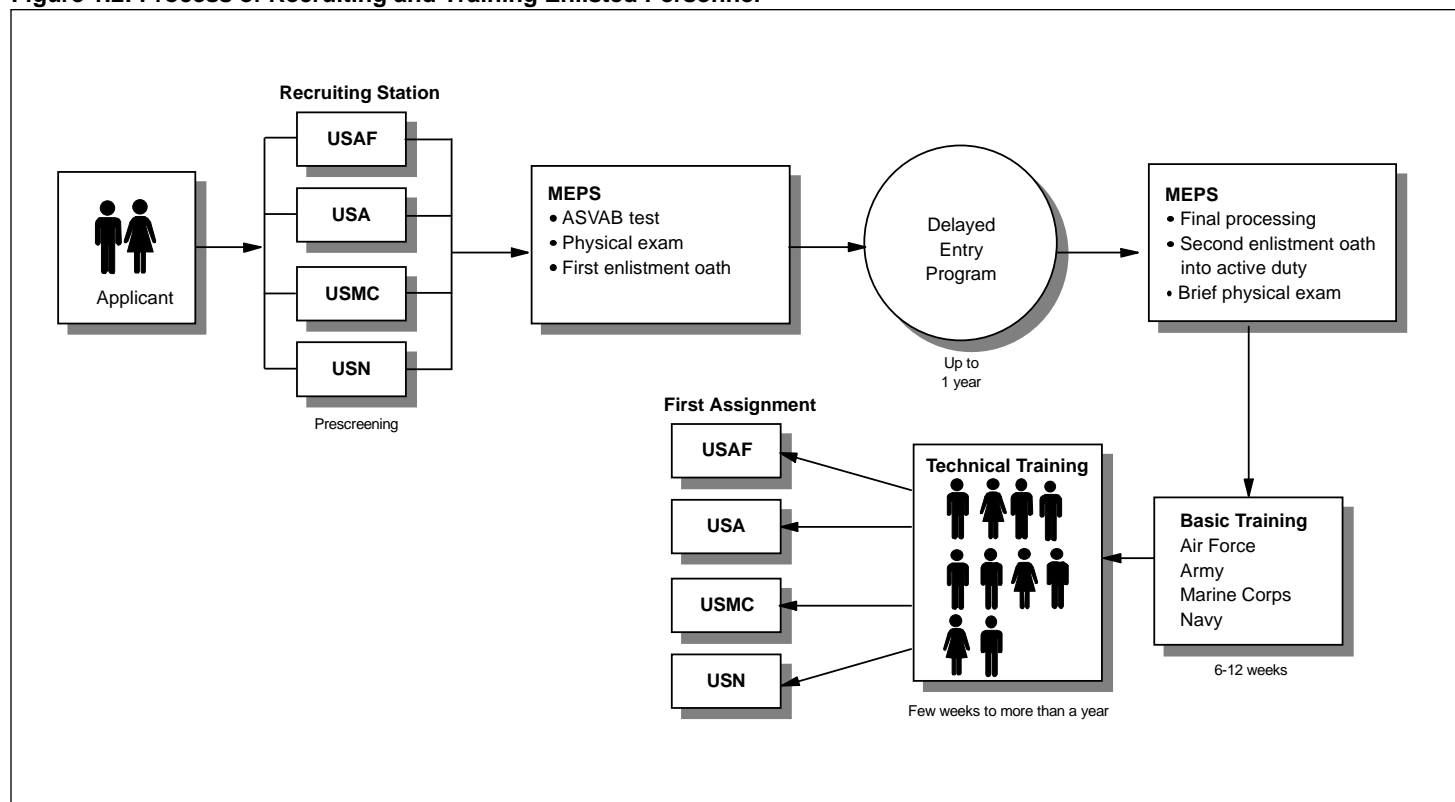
Figure 1.2. Process of Recruiting and Training Enlisted Personnel

Applicant

Recruiting Station
USAF
USA
USMC
USN
Prescreening

MEPS
• ASVAB test
• Physical exam
• First enlistment oath

Delayed Entry Program
Up to 1 year

MEPS
• Final processing
• Second enlistment oath into active duty
• Brief physical exam

Basic Training
Air Force
Army
Marine Corps
Navy
6-12 weeks

Technical Training
Few weeks to more than a year

First Assignment
USAF
USA
USMC
USN